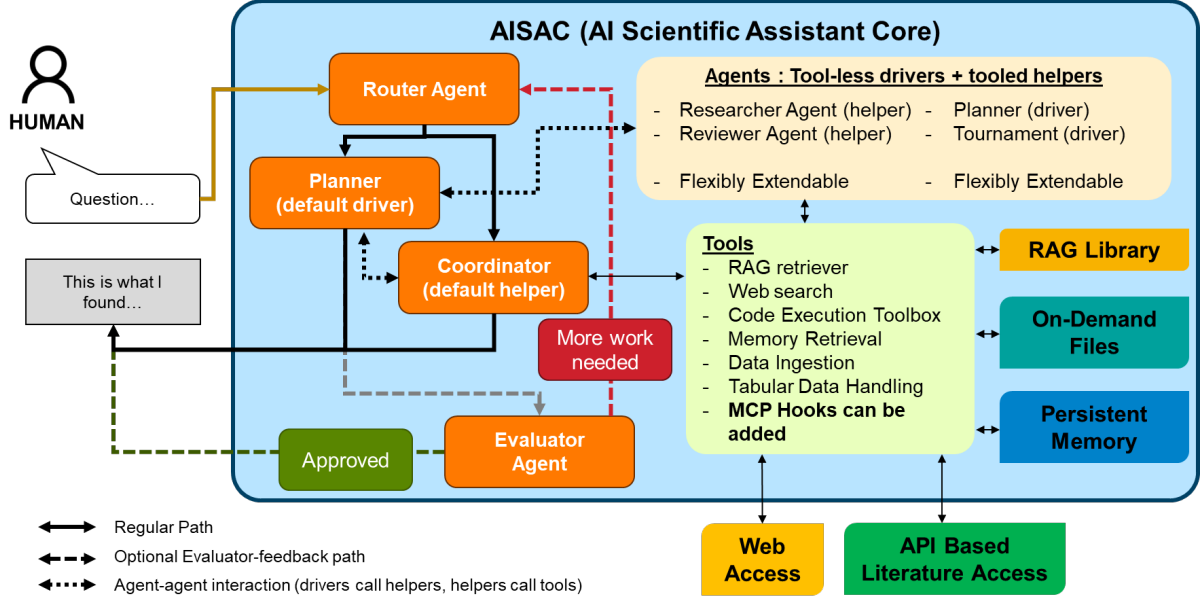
AISAC (AI Scientific Assistant Core)

HUMAN

Question…

This is what I found…

Router Agent

Planner (default driver)

Coordinator (default helper)

More work needed

Evaluator Agent

Approved

Agents : Tool-less drivers + tooled helpers

- Researcher Agent (helper)
- Reviewer Agent (helper)
- Flexibly Extendable

- Planner (driver)
- Tournament (driver)
- Flexibly Extendable

Tools
- RAG retriever
- Web search
- Code Execution Toolbox
- Memory Retrieval
- Data Ingestion
- Tabular Data Handling
- MCP Hooks can be added

RAG Library

On-Demand Files

Persistent Memory

Web Access

API Based Literature Access

Regular Path
Optional Evaluator-feedback path
Agent-agent interaction (drivers call helpers, helpers call tools)